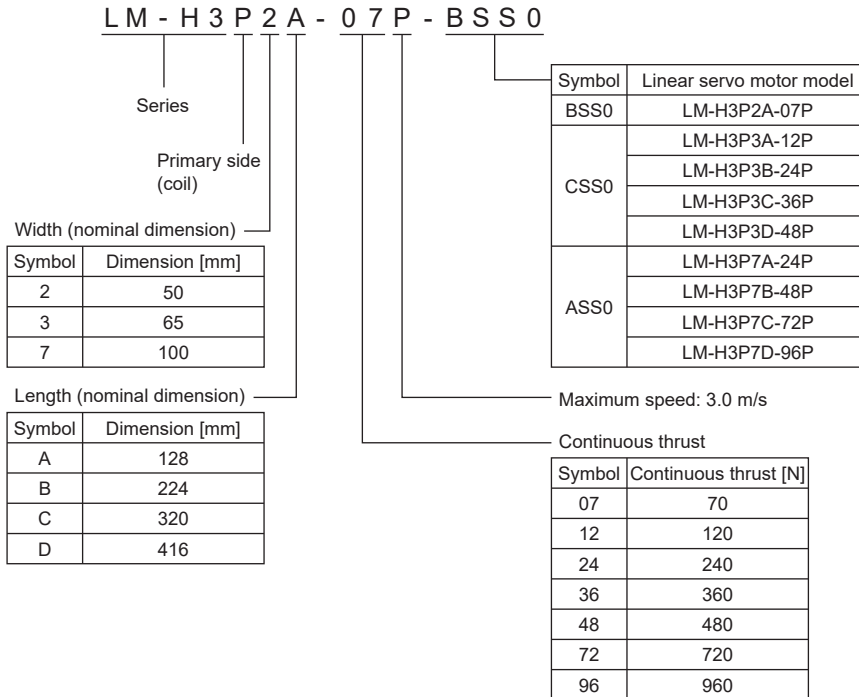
LM - H3P2A - 07P - BSS0

Series

Primary side (coil)

Width (nominal dimension)

| Symbol | Dimension [mm] |
|---|---|
| 2 | 50 |
| 3 | 65 |
| 7 | 100 |

Length (nominal dimension)

| Symbol | Dimension [mm] |
|---|---|
| A | 128 |
| B | 224 |
| C | 320 |
| D | 416 |

| Symbol | Linear servo motor model |
|---|---|
| BSS0 | LM-H3P2A-07P |
| CSS0 | LM-H3P3A-12P |
| | LM-H3P3B-24P |
| | LM-H3P3C-36P |
| | LM-H3P3D-48P |
| ASS0 | LM-H3P7A-24P |
| | LM-H3P7B-48P |
| | LM-H3P7C-72P |
| | LM-H3P7D-96P |

Maximum speed: 3.0 m/s

Continuous thrust

| Symbol | Continuous thrust [N] |
|---|---|
| 07 | 70 |
| 12 | 120 |
| 24 | 240 |
| 36 | 360 |
| 48 | 480 |
| 72 | 720 |
| 96 | 960 |